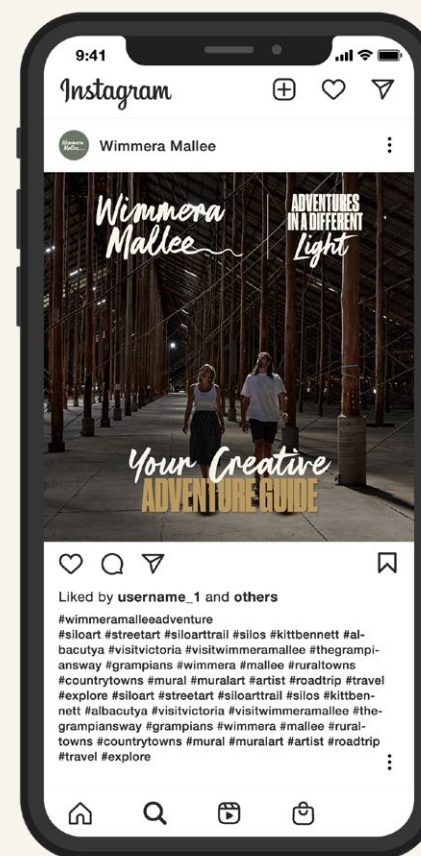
9:41

Instagram

Wimmera Mallee

Wimmera Mallee

ADVENTURES IN A DIFFERENT Light

Your Creative ADVENTURE GUIDE

Liked by **username_1** and **others**

#wimmeramalleeadventure
#siloart #streetart #siloarttrail #silos #kittbennett #albacutya #visitvictoria #visitwimmeramallee #thegrampiansway #grampians #wimmera #mallee #ruraltowns #countrytowns #mural #muralart #artist #roadtrip #travel #explore #siloart #streetart #siloarttrail #silos #kittbennett #albacutya #visitvictoria #visitwimmeramallee #thegrampiansway #grampians #wimmera #mallee #ruraltowns #countrytowns #mural #muralart #artist #roadtrip #travel #explore